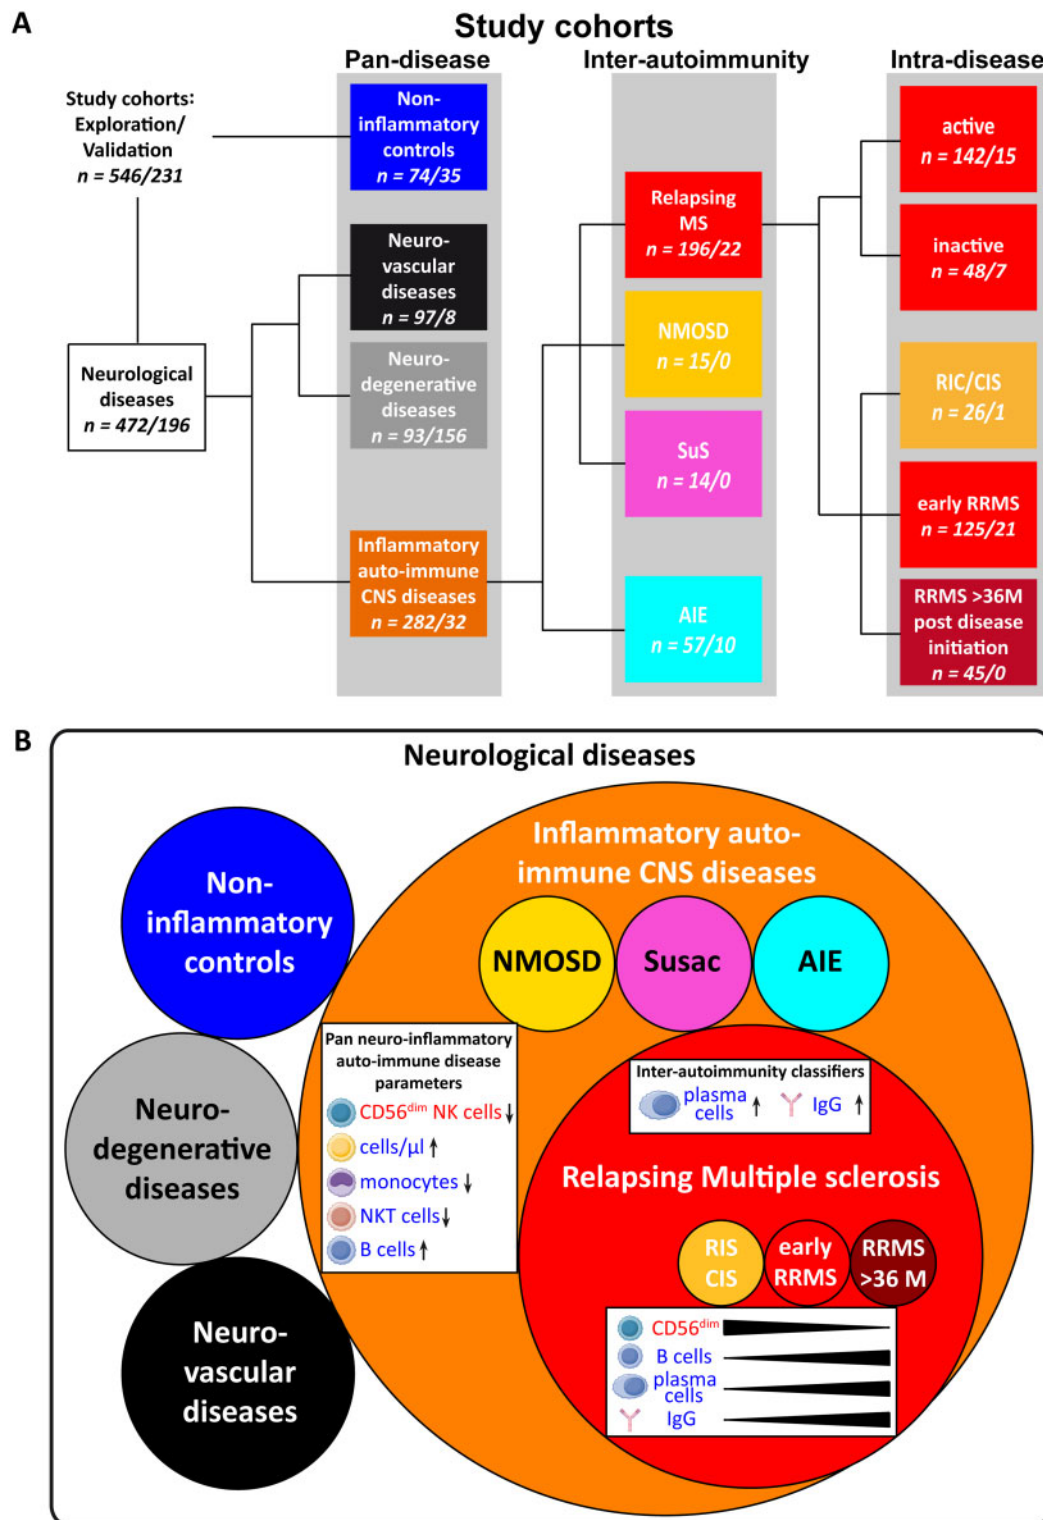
A

Study cohorts

Pan-disease

Inter-autoimmunity

Intra-disease

Study cohorts: Exploration/ Validation $n = 546/231$

Non-inflammatory controls $n = 74/35$

Neuro-vascular diseases $n = 97/8$

Neuro-degenerative diseases $n = 93/156$

Neurological diseases $n = 472/196$

Inflammatory auto-immune CNS diseases $n = 282/32$

Relapsing MS $n = 196/22$

NMOSD $n = 15/0$

SuS $n = 14/0$

AIE $n = 57/10$

active $n = 142/15$

inactive $n = 48/7$

RIC/CIS $n = 26/1$

early RRMS $n = 125/21$

RRMS >36M post disease initiation $n = 45/0$

B

Neurological diseases

Non-inflammatory controls

Neuro-degenerative diseases

Neuro-vascular diseases

Inflammatory auto-immune CNS diseases

NMOSD

Susac

AIE

Pan neuro-inflammatory auto-immune disease parameters

CD56$^{dim}$ NK cells↓

cells/µl↑

monocytes↓

NKT cells↓

B cells↑

Inter-autoimmunity classifiers

plasma cells ↑

IgG ↑

Relapsing Multiple sclerosis

RIS CIS

early RRMS

RRMS >36 M

CD56$^{dim}$

B cells

plasma cells

IgG